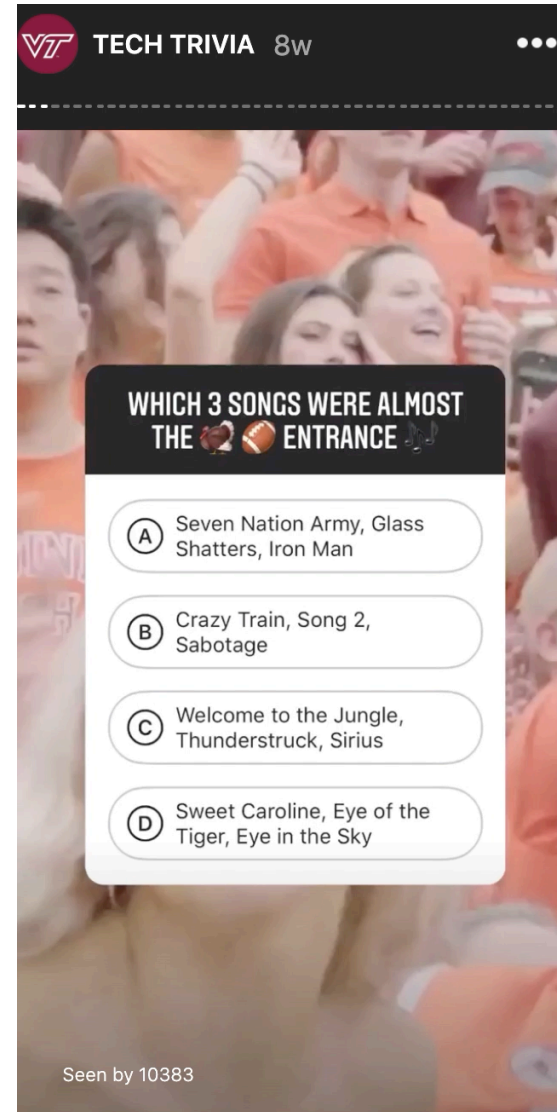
VT TECH TRIVIA 8w •••

WHICH 3 SONGS WERE ALMOST THE 🦃 🏈 ENTRANCE 🎶

A Seven Nation Army, Glass Shatters, Iron Man

B Crazy Train, Song 2, Sabotage

C Welcome to the Jungle, Thunderstruck, Sirius

D Sweet Caroline, Eye of the Tiger, Eye in the Sky

Seen by 10383